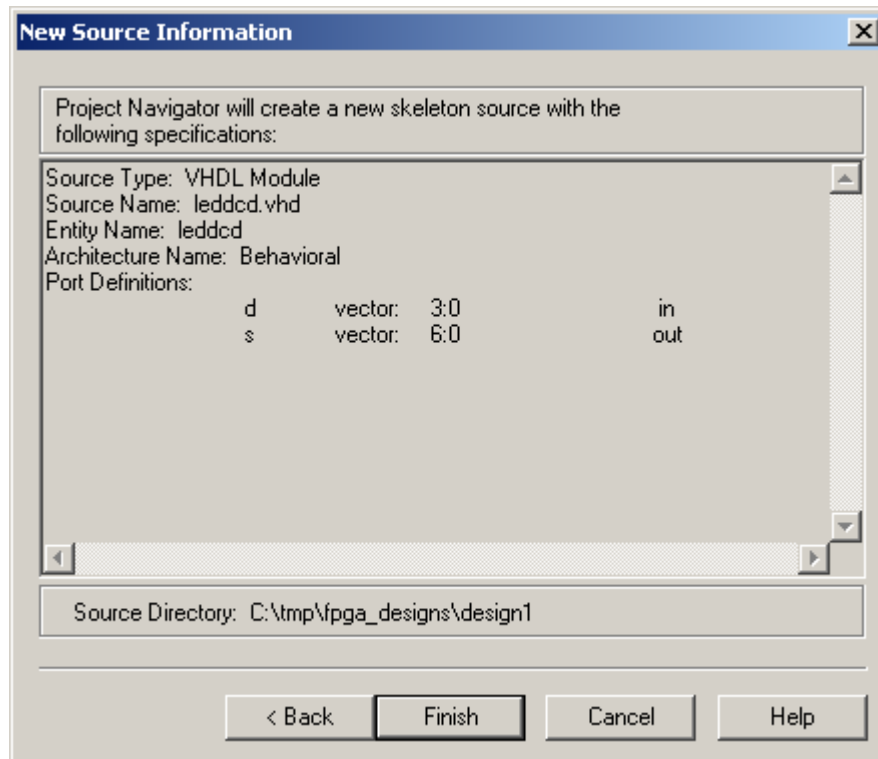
New Source Information

Project Navigator will create a new skeleton source with the following specifications:

Source Type: VHDL Module
Source Name: leddcd.vhd
Entity Name: leddcd
Architecture Name: Behavioral
Port Definitions:

| | | | |
|---|---|---|---|
| d | vector: | 3:0 | in |
| s | vector: | 6:0 | out |

Source Directory: C:\tmp\fpga_designs\design1

< Back
Finish
Cancel
Help